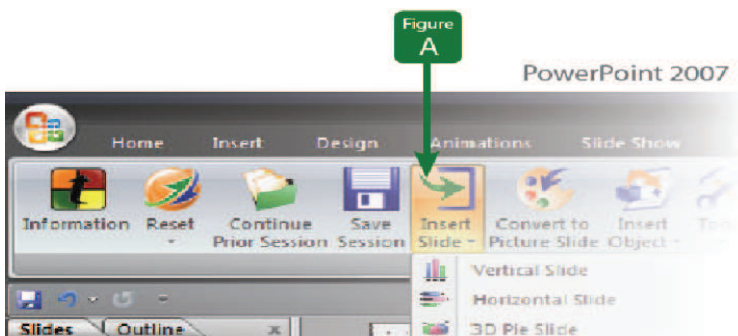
Figure
A

PowerPoint 2007

Home Insert Design Animations Slide Show

Information Reset Continue Prior Session Save Session Insert Slide Convert to Picture Slide Insert Object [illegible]

Vertical Slide
Horizontal Slide
3D Pie Slide

Slides Outline x